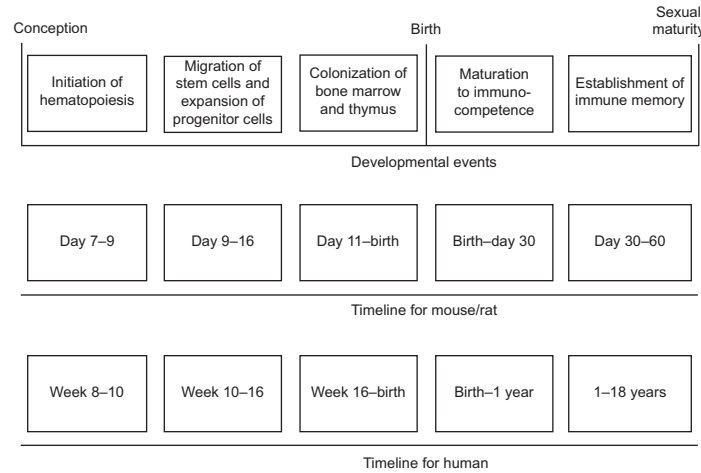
Conception

Birth

Sexual maturity

Initiation of hematopoiesis

Migration of stem cells and expansion of progenitor cells

Colonization of bone marrow and thymus

Maturation to immunocompetence

Establishment of immune memory

Developmental events

Day 7–9

Day 9–16

Day 11–birth

Birth–day 30

Day 30–60

Timeline for mouse/rat

Week 8–10

Week 10–16

Week 16–birth

Birth–1 year

1–18 years

Timeline for human